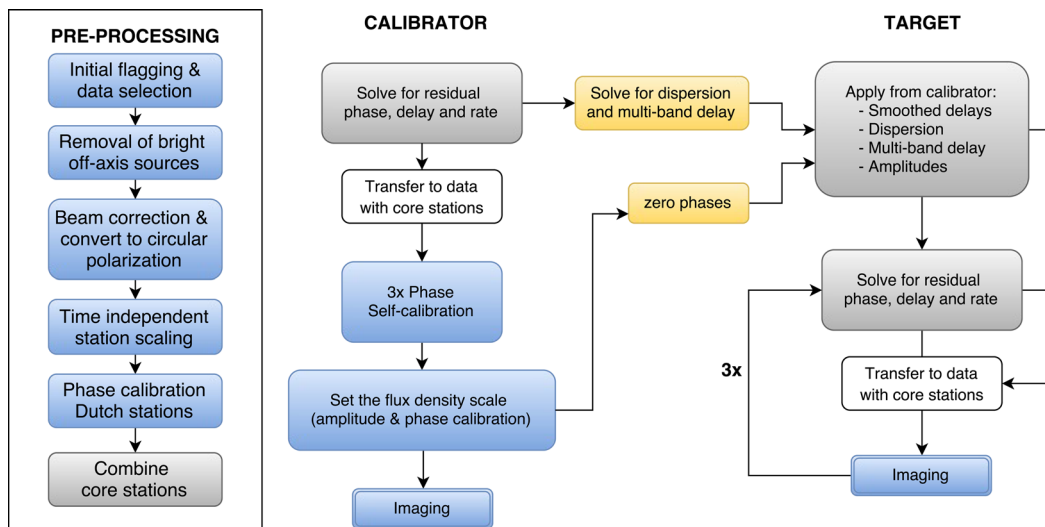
PRE-PROCESSING

Initial flagging & data selection

Removal of bright off-axis sources

Beam correction & convert to circular polarization

Time independent station scaling

Phase calibration Dutch stations

Combine core stations

CALIBRATOR

Solve for residual phase, delay and rate

Solve for dispersion and multi-band delay

Transfer to data with core stations

zero phases

3x Phase Self-calibration

Set the flux density scale (amplitude & phase calibration)

Imaging

TARGET

Apply from calibrator:
- Smoothed delays
- Dispersion
- Multi-band delay
- Amplitudes

Solve for residual phase, delay and rate

3x

Transfer to data with core stations

Imaging